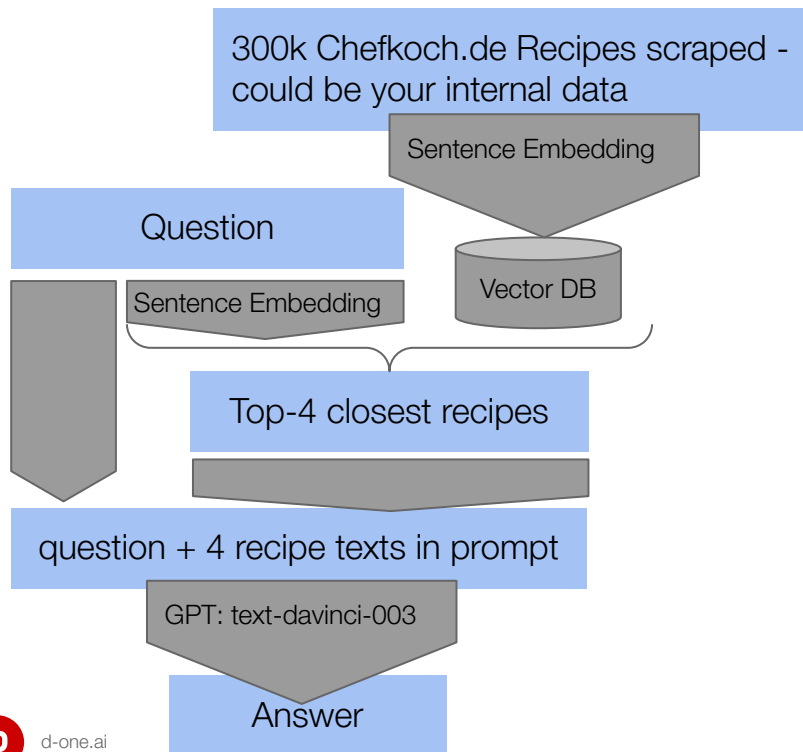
300k Chefkoch.de Recipes scraped - could be your internal data

Sentence Embedding

Question

Vector DB

Sentence Embedding

Top-4 closest recipes

question + 4 recipe texts in prompt

GPT: text-davinci-003

Answer

d-one.ai